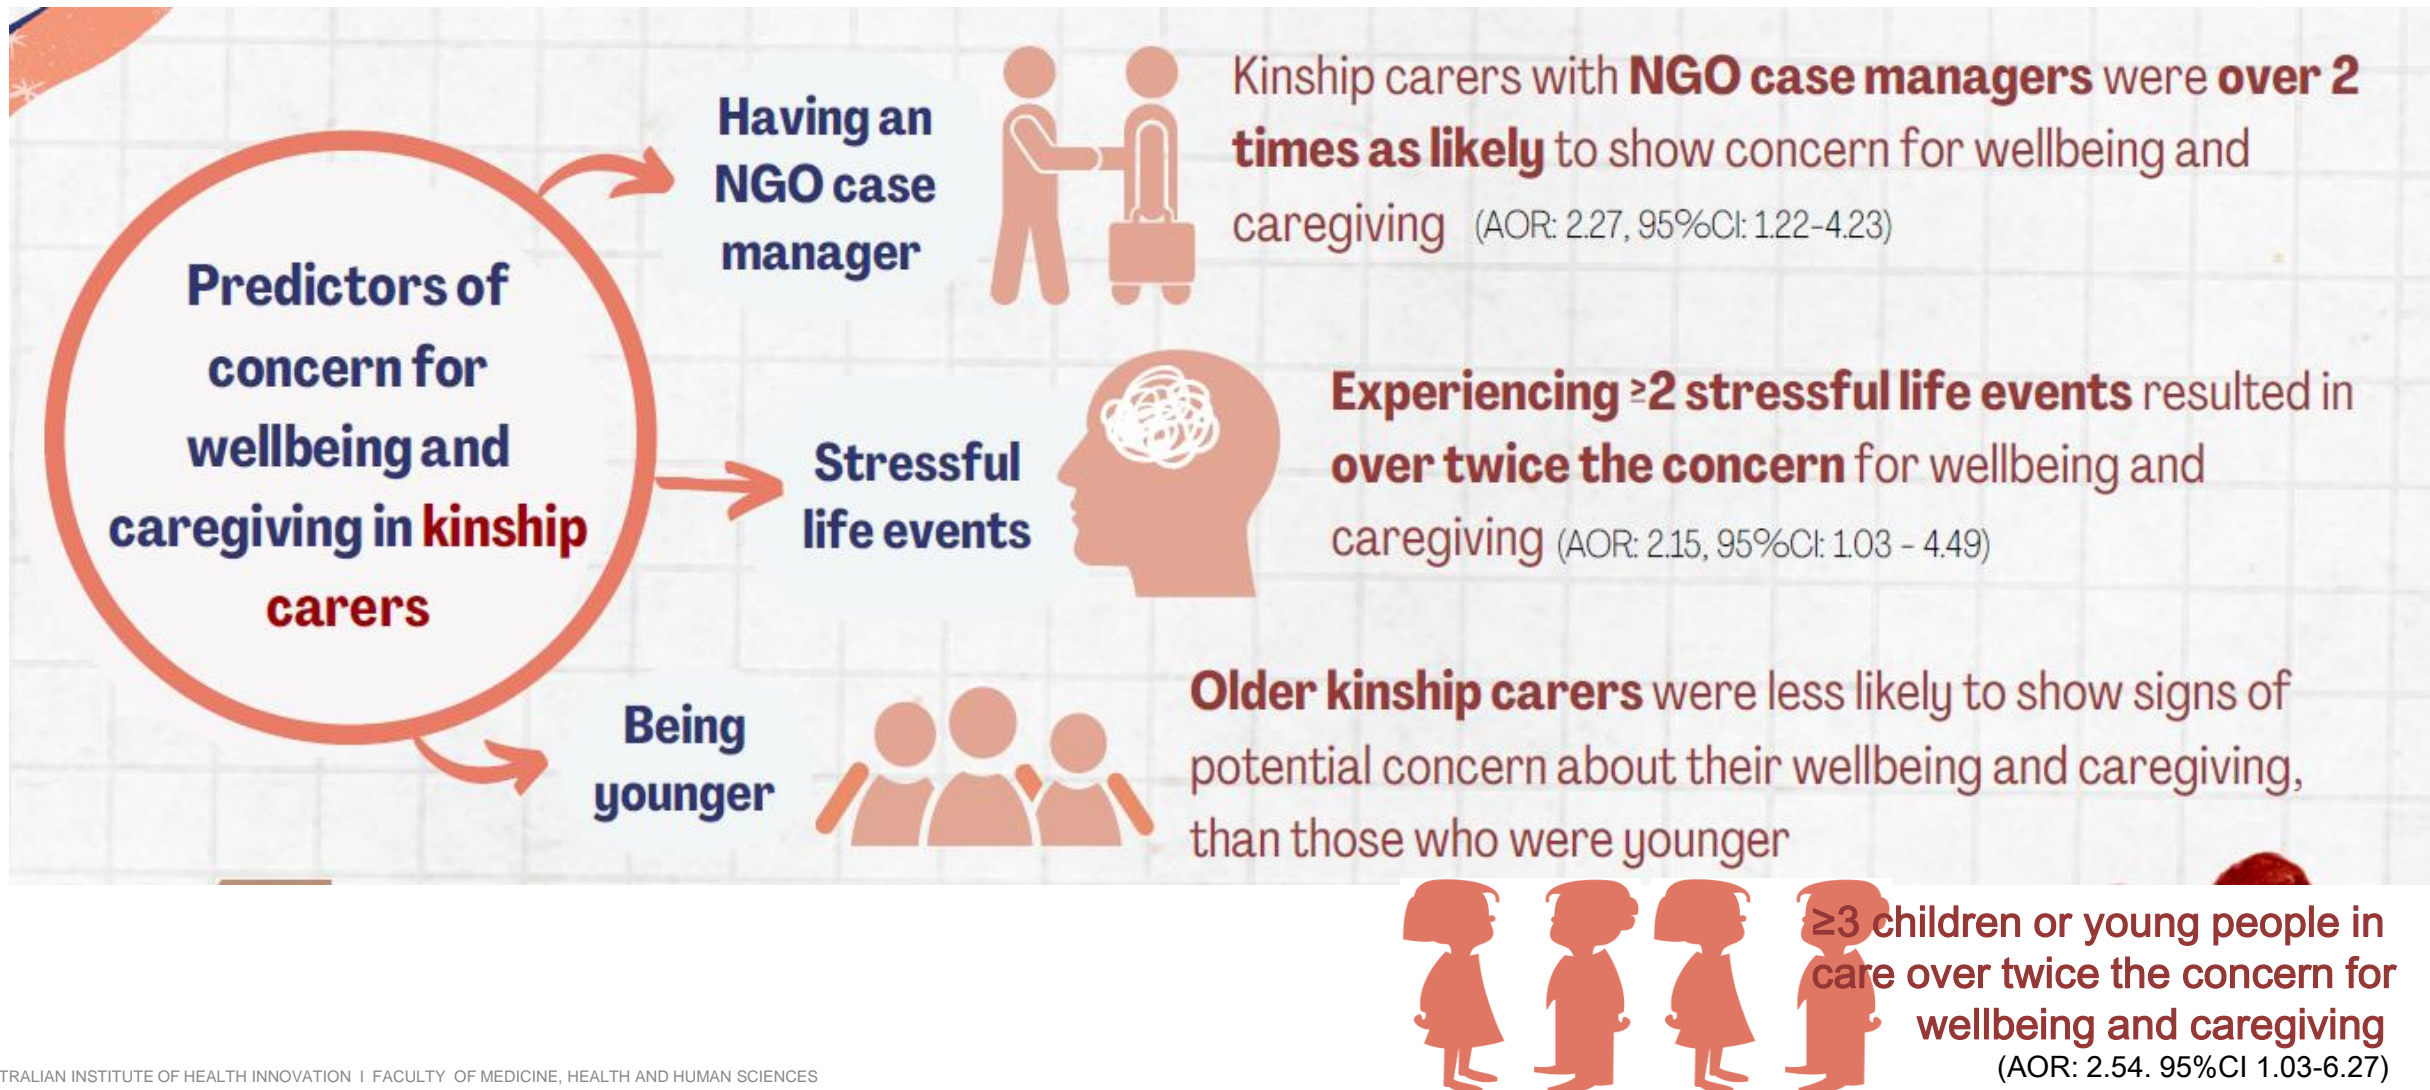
Predictors of concern for wellbeing and caregiving in kinship carers

Having an NGO case manager

Kinship carers with NGO case managers were over 2 times as likely to show concern for wellbeing and caregiving (AOR: 2.27, 95%CI: 1.22-4.23)

Stressful life events

Experiencing ≥2 stressful life events resulted in over twice the concern for wellbeing and caregiving (AOR: 2.15, 95%CI: 1.03 - 4.49)

Being younger

Older kinship carers were less likely to show signs of potential concern about their wellbeing and caregiving, than those who were younger

≥3 children or young people in care over twice the concern for wellbeing and caregiving (AOR: 2.54. 95%CI 1.03-6.27)

TRALIAN INSTITUTE OF HEALTH INNOVATION I FACULTY OF MEDICINE, HEALTH AND HUMAN SCIENCES